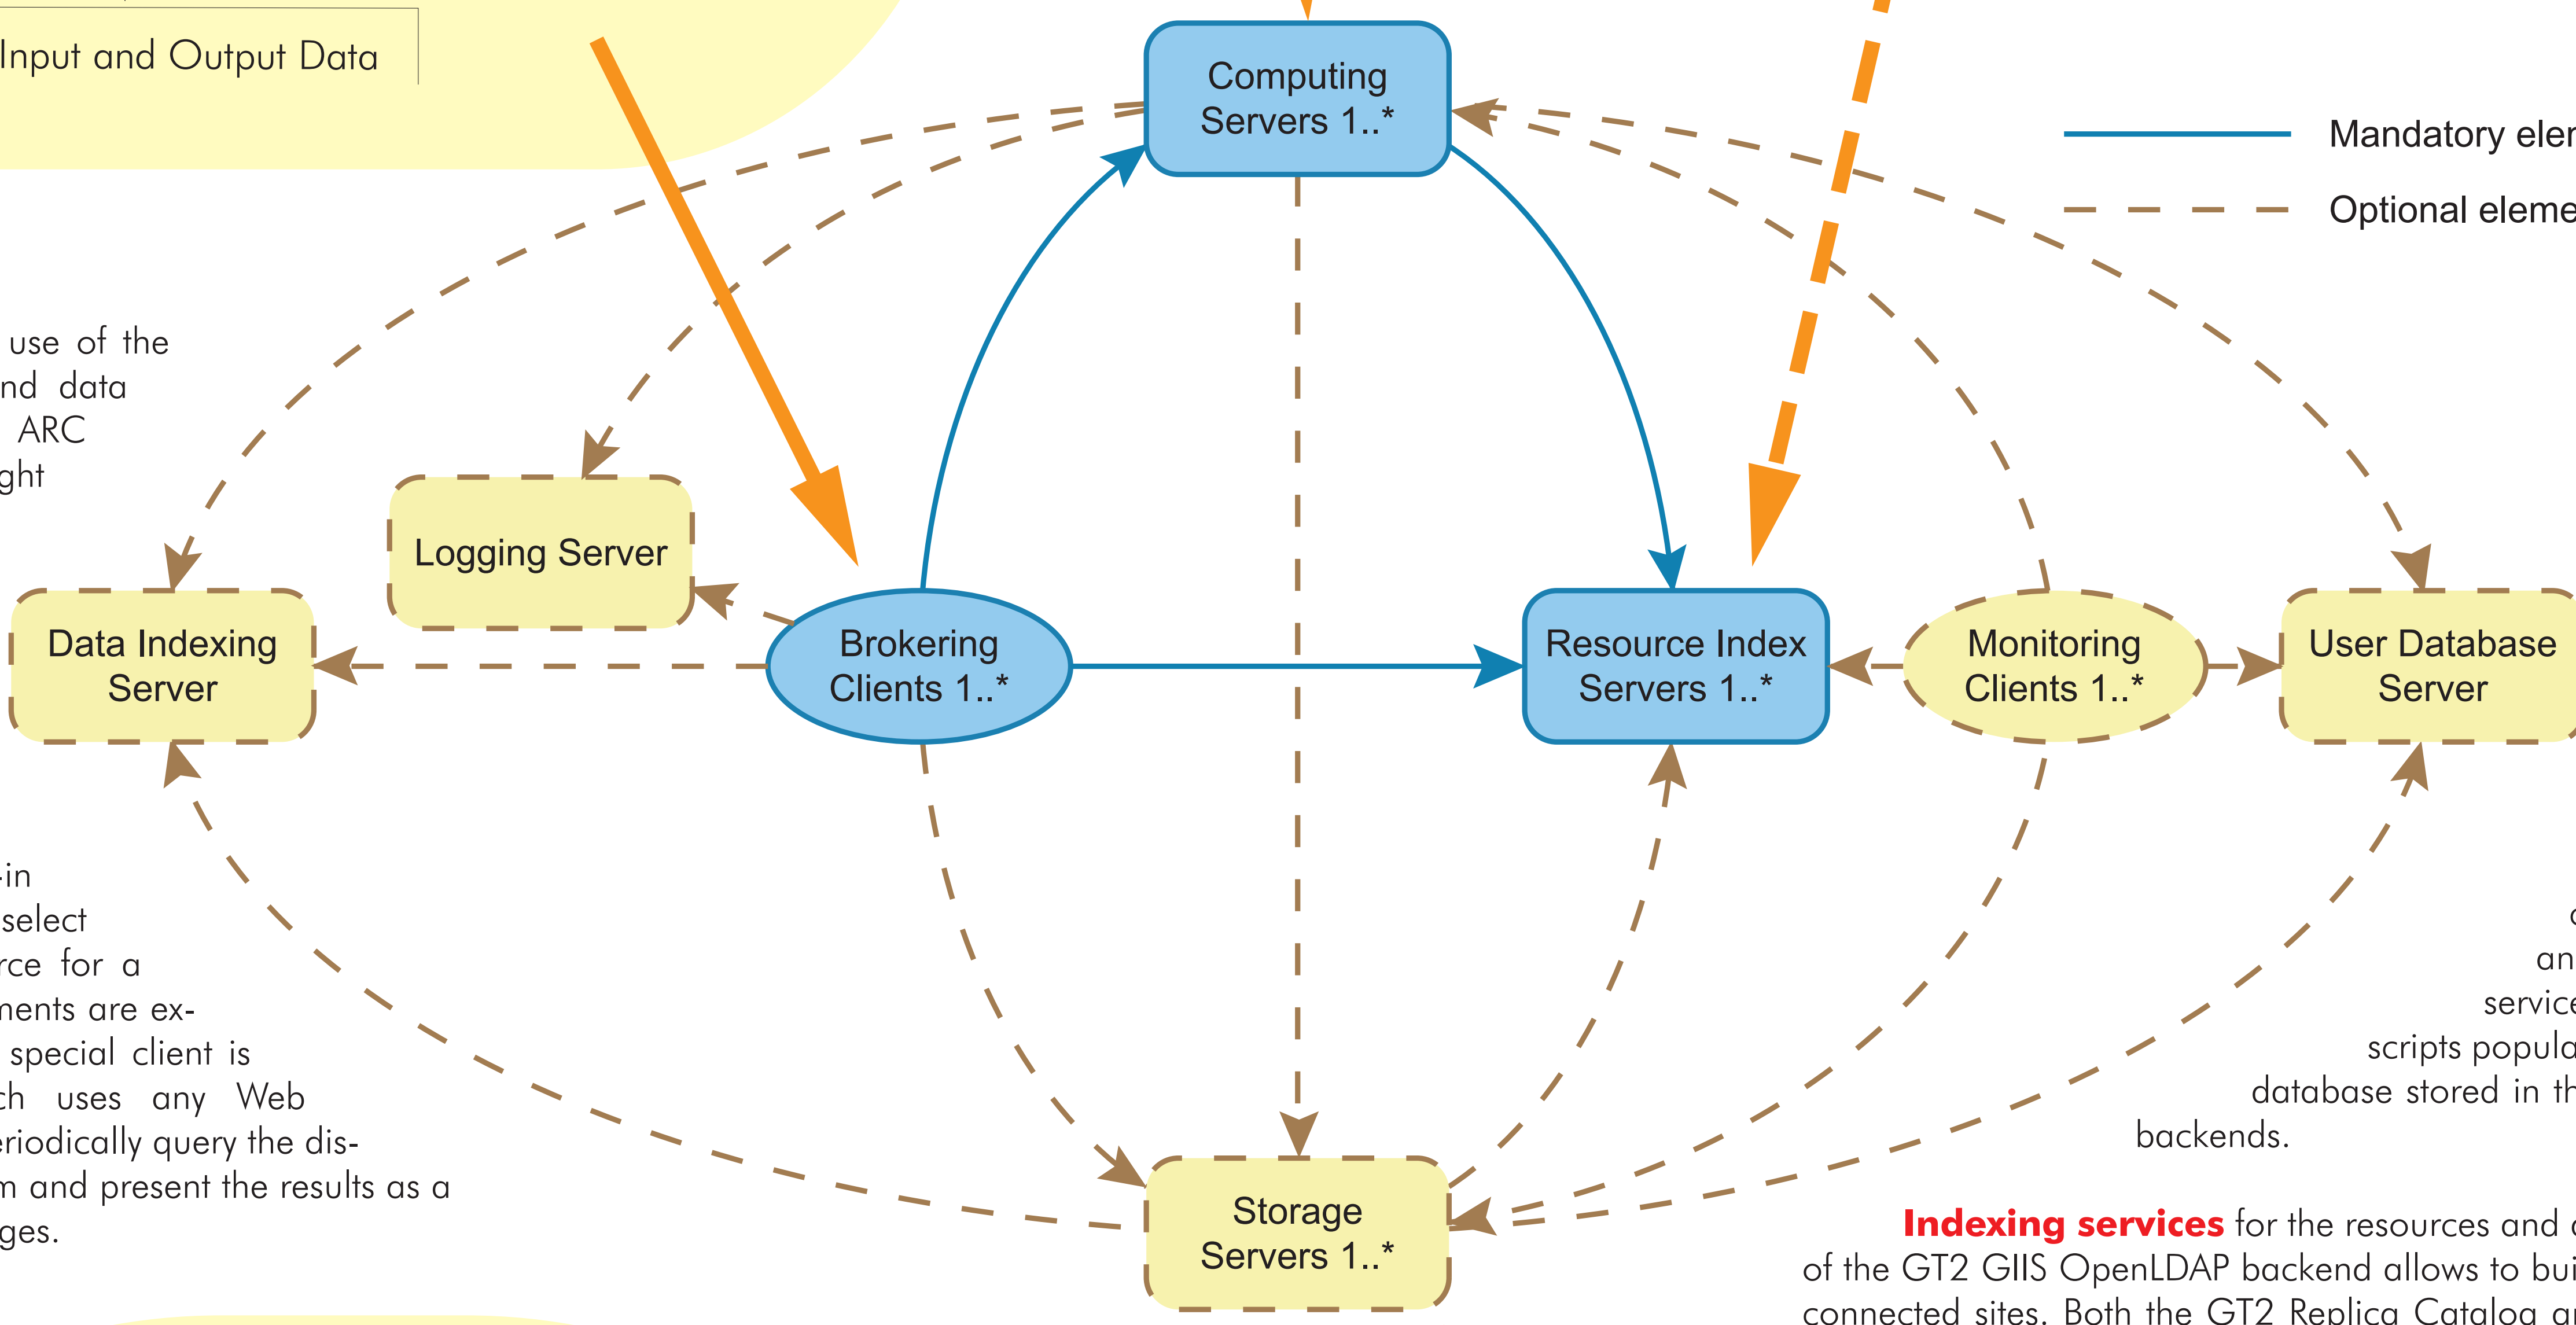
Input and Output Data

use of the
nd data
ARC
ght

-in
select
rce for a
nents are ex-
special client is
ch uses any Web
eriodically query the dis-
m and present the results as a
ges.

Computing Servers 1..*

Mandatory ele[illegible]

Optional eleme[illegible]

Logging Server

Data Indexing Server

Brokering Clients 1..*

Resource Index Servers 1..*

Monitoring Clients 1..*

User Database Server

Storage Servers 1..*

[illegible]
an
service
scripts popula
database stored in th
backends.

Indexing services for the resources and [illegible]
of the GT2 GIIS OpenLDAP backend allows to bui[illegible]
connected sites. Both the GT2 Replica Catalog a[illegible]